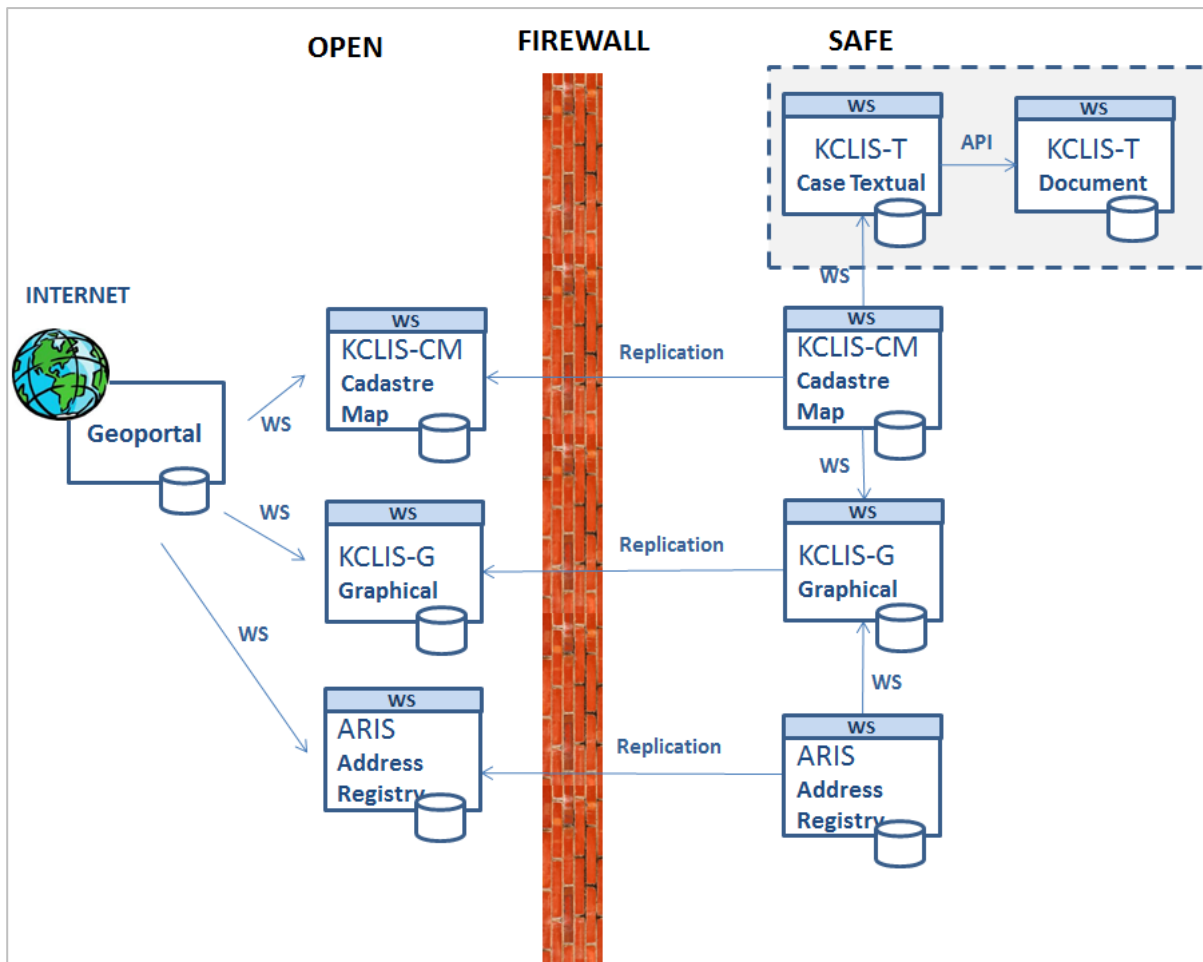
OPEN

FIREWALL

SAFE

WS
KCLIS-T
Case Textual

API

WS
KCLIS-T
Document

WS

INTERNET

WS
KCLIS-CM
Cadastre Map

Replication

WS
KCLIS-CM
Cadastre Map

Geoportal

WS

WS

WS
KCLIS-G
Graphical

Replication

WS
KCLIS-G
Graphical

WS

WS

WS
ARIS
Address Registry

Replication

WS
ARIS
Address Registry